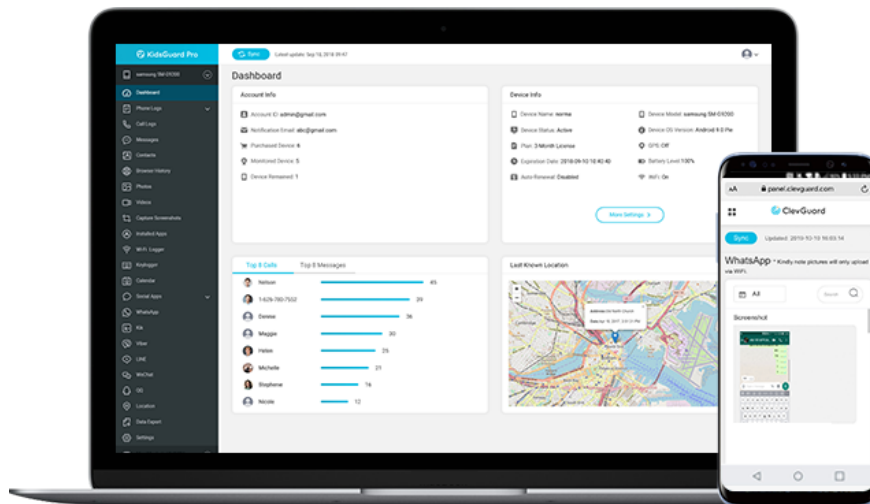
KidsGuard Pro

samsung SM-G9200

Dashboard
Phone Logs
Call Logs
Messages
Contacts
Browser History
Photos
Videos
Capture Screenshots
Installed Apps
Wi-Fi Logger
Keylogger
Calendar
Social Apps
WhatsApp
Kik
Viber
LINE
WeChat
QQ
Location
Data Export
Settings

Sync Latest update: Sep 18, 2018 09:47

Dashboard

Account Info

Account ID: admin@gmail.com
Notification Email: abc@gmail.com
Purchased Device: 6
Monitored Device: 5
Device Remained: 1

Device Info

Device Name: xxxx
Device Status: Active
Plan: 3 Month License
Expiration Date: 2018-09-10 10:40:40
Auto Renewal: Disabled
Device Model: samsung SM-G9200
Device OS Version: Android 9.0 Pie
GPS: Off
Battery Level: 100%
WiFi: On

More Settings >

Top 8 Calls Top 8 Messages

| | |
|---|---|
| Nelson | 45 |
| 1-626-780-7552 | 39 |
| Denise | 36 |
| Maggie | 30 |
| Helen | 25 |
| Michelle | 21 |
| Stephene | 16 |
| Nicole | 12 |

Last Known Location

AA panel.clevguard.com

ClevGuard

Sync Updated: 2019-10-15 16:03:14

WhatsApp * Kindly note pictures will only upload via WiFi.

All

Search

Screenshot